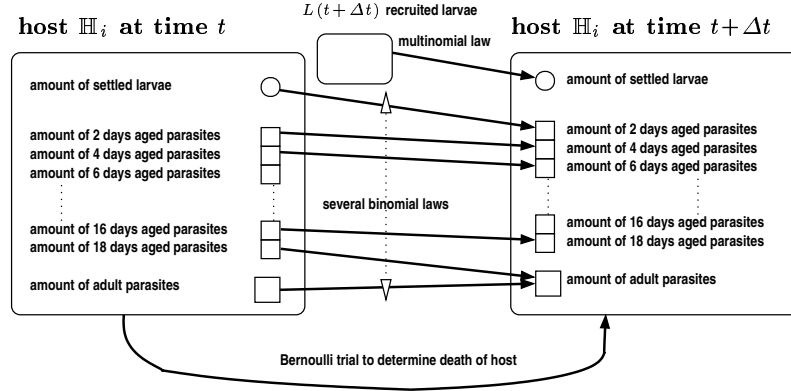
host $\mathbb{H}_i$ at time $t$

$L(t+\Delta t)$ recruited larvae

multinomial law

host $\mathbb{H}_i$ at time $t+\Delta t$

amount of settled larvae

amount of 2 days aged parasites
amount of 4 days aged parasites
amount of 6 days aged parasites

several binomial laws

amount of 16 days aged parasites
amount of 18 days aged parasites

amount of adult parasites

amount of settled larvae

amount of 2 days aged parasites
amount of 4 days aged parasites
amount of 6 days aged parasites

amount of 16 days aged parasites
amount of 18 days aged parasites

amount of adult parasites

Bernoulli trial to determine death of host